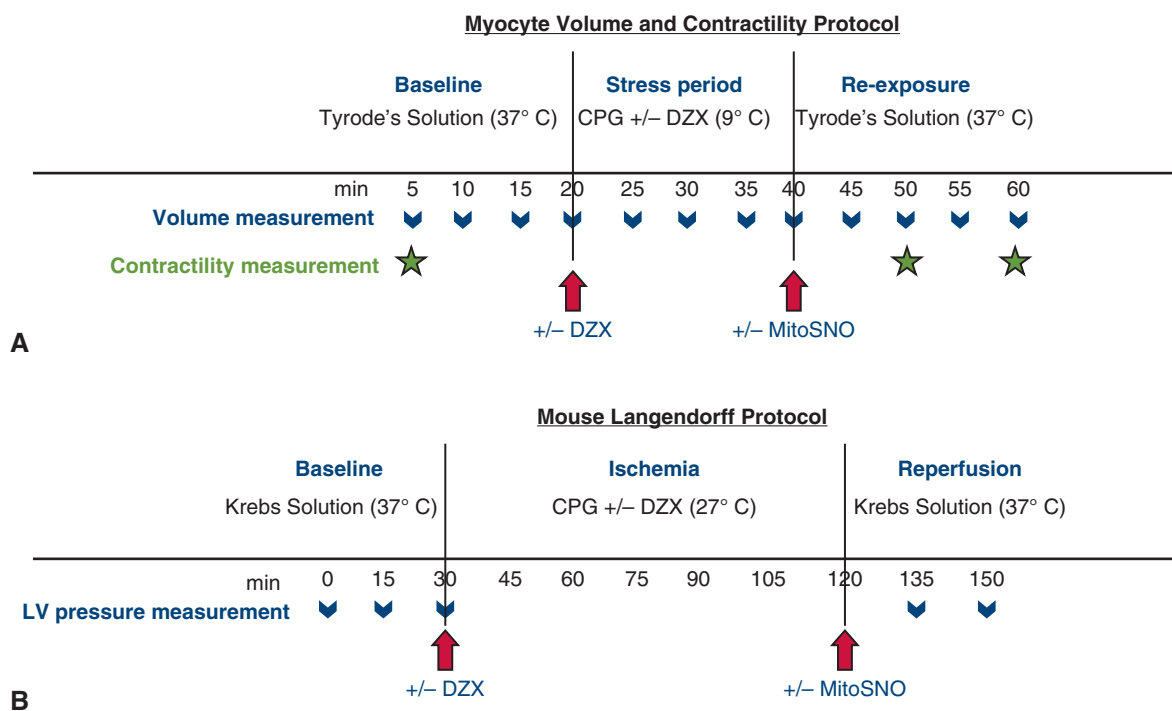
Myocyte Volume and Contractility Protocol

Baseline
Tyrode's Solution (37° C)

Stress period
CPG +/– DZX (9° C)

Re-exposure
Tyrode's Solution (37° C)

min 5 10 15 20 25 30 35 40 45 50 55 60

Volume measurement

Contractility measurement

+/– DZX

+/– MitoSNO

A

Mouse Langendorff Protocol

Baseline
Krebs Solution (37° C)

Ischemia
CPG +/– DZX (27° C)

Reperfusion
Krebs Solution (37° C)

min 0 15 30 45 60 75 90 105 120 135 150

LV pressure measurement

+/– DZX

+/– MitoSNO

B